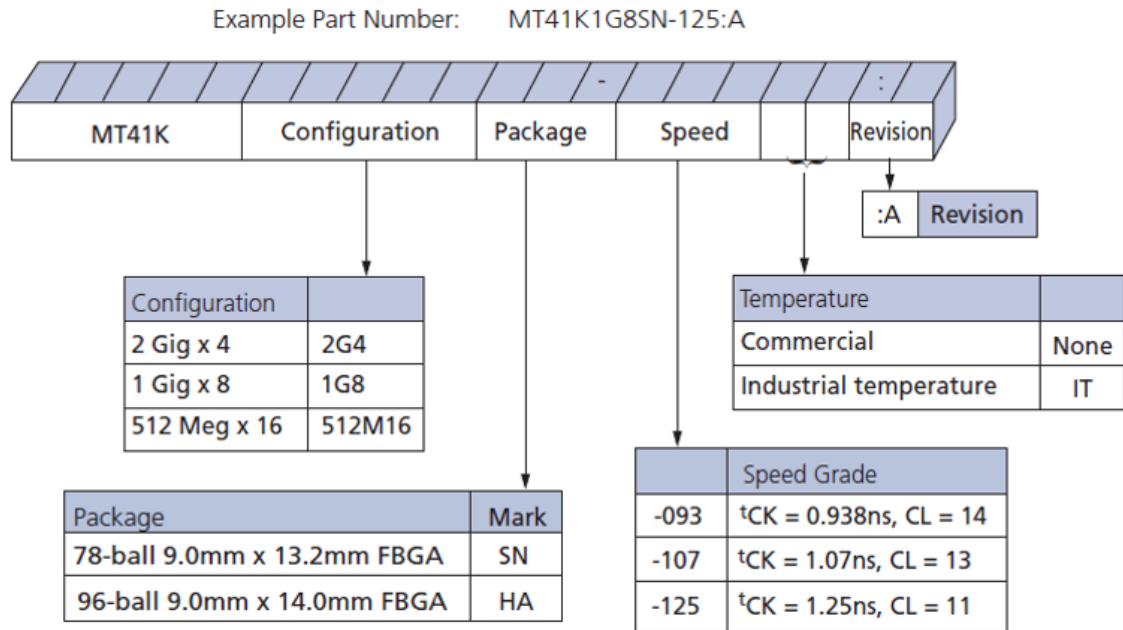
Example Part Number: MT41K1G8SN-125:A

-

:

MT41K | Configuration | Package | Speed | | | Revision

| :A | Revision |
|---|---|

| Configuration | |
|---|---|
| 2 Gig x 4 | 2G4 |
| 1 Gig x 8 | 1G8 |
| 512 Meg x 16 | 512M16 |

| Temperature | |
|---|---|
| Commercial | None |
| Industrial temperature | IT |

| Package | Mark |
|---|---|
| 78-ball 9.0mm x 13.2mm FBGA | SN |
| 96-ball 9.0mm x 14.0mm FBGA | HA |

| | Speed Grade |
|---|---|
| -093 | $^t$CK = 0.938ns, CL = 14 |
| -107 | $^t$CK = 1.07ns, CL = 13 |
| -125 | $^t$CK = 1.25ns, CL = 11 |